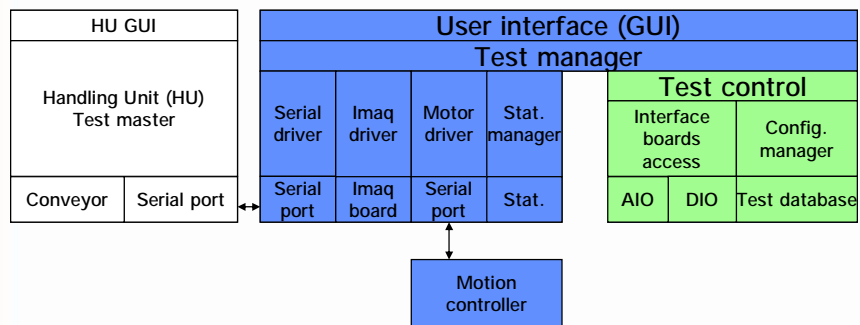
HU GUI

Handling Unit (HU) Test master

Conveyor

Serial port

User interface (GUI)

Test manager

Serial driver

Imaq driver

Motor driver

Stat. manager

Serial port

Imaq board

Serial port

Stat.

Test control

Interface boards access

Config. manager

AIO

DIO

Test database

Motion controller